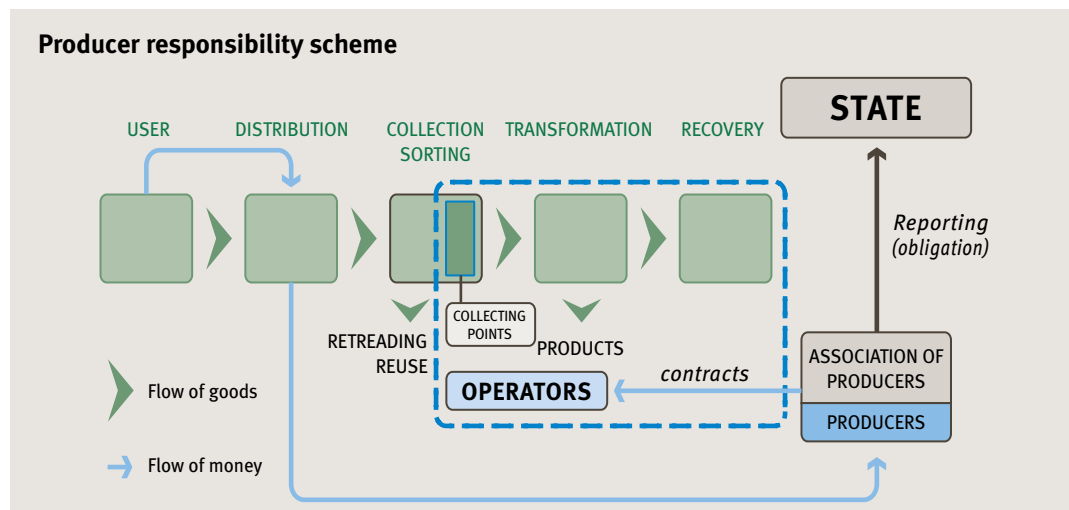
Producer responsibility scheme

STATE

USER DISTRIBUTION COLLECTION SORTING TRANSFORMATION RECOVERY

Reporting (obligation)

COLLECTING POINTS

RETREADING REUSE

PRODUCTS

OPERATORS

contracts

ASSOCIATION OF PRODUCERS

PRODUCERS

Flow of goods

Flow of money